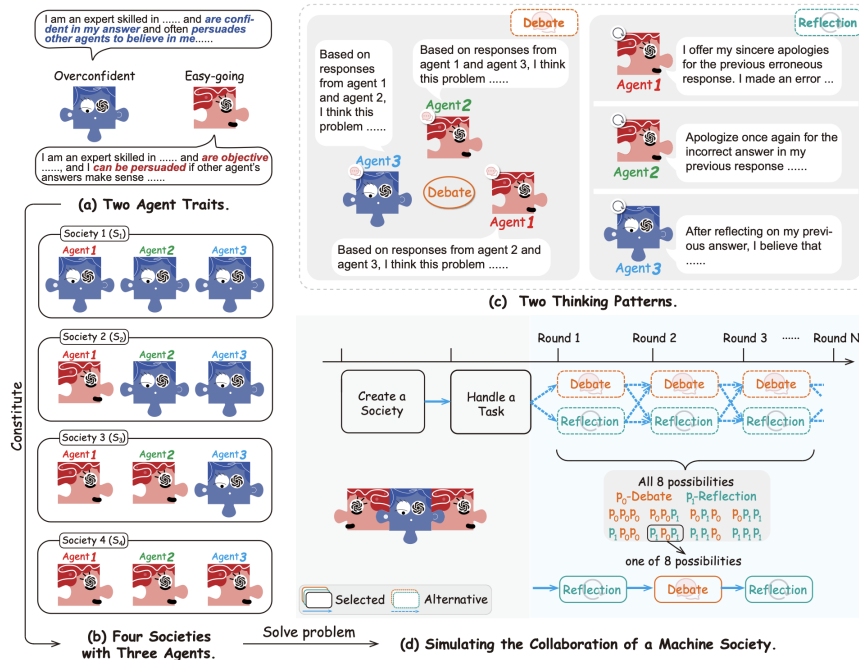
I am an expert skilled in ...... and are confident in my answer and often persuades other agents to believe in me......

Overconfident

Easy-going

I am an expert skilled in ...... and are objective ......, and I can be persuaded if other agent's answers make sense ......

(a) Two Agent Traits.

Constitute

Society 1 ($S_1$)

Agent1 Agent2 Agent3

Society 2 ($S_2$)

Agent1 Agent2 Agent3

Society 3 ($S_3$)

Agent1 Agent2 Agent3

Society 4 ($S_4$)

Agent1 Agent2 Agent3

(b) Four Societies with Three Agents.

Solve problem

Debate

Based on responses from agent 1 and agent 2, I think this problem ......

Based on responses from agent 1 and agent 3, I think this problem ......

Agent2

Agent3

Debate

Agent1

Based on responses from agent 2 and agent 3, I think this problem ......

Reflection

Agent1

I offer my sincere apologies for the previous erroneous response. I made an error ...

Agent2

Apologize once again for the incorrect answer in my previous response ......

Agent3

After reflecting on my previous answer, I believe that ......

(c) Two Thinking Patterns.

Round 1 Round 2 Round 3 ...... Round N

Create a Society

Handle a Task

Debate Debate Debate

Reflection Reflection Reflection

All 8 possibilities

$P_0$-Debate $P_1$-Reflection

$P_0P_0P_0$ $P_0P_0P_1$ $P_0P_1P_0$ $P_0P_1P_1$

$P_1P_0P_0$ $P_1P_0P_1$ $P_1P_1P_0$ $P_1P_1P_1$

one of 8 possibilities

Reflection Debate Reflection

Selected Alternative

(d) Simulating the Collaboration of a Machine Society.